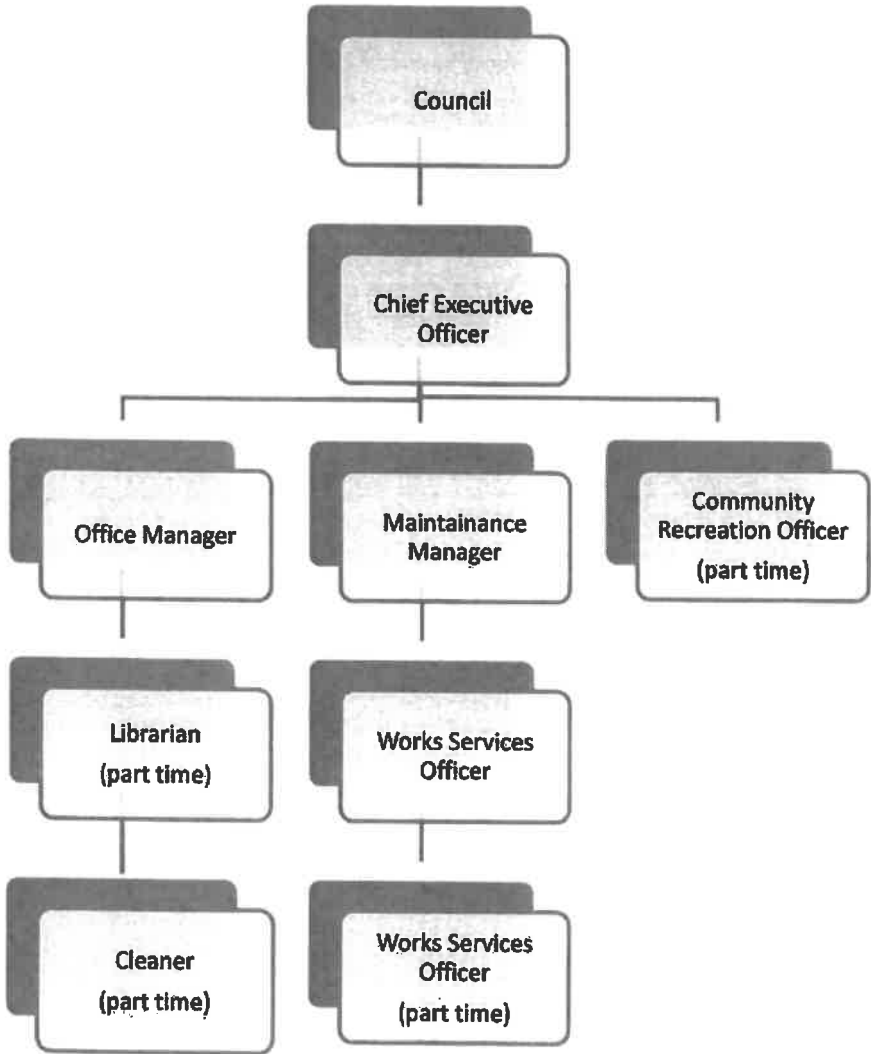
Council

Chief Executive Officer

Office Manager

Maintainance Manager

Community Recreation Officer (part time)

Librarian (part time)

Works Services Officer

Cleaner (part time)

Works Services Officer (part time)